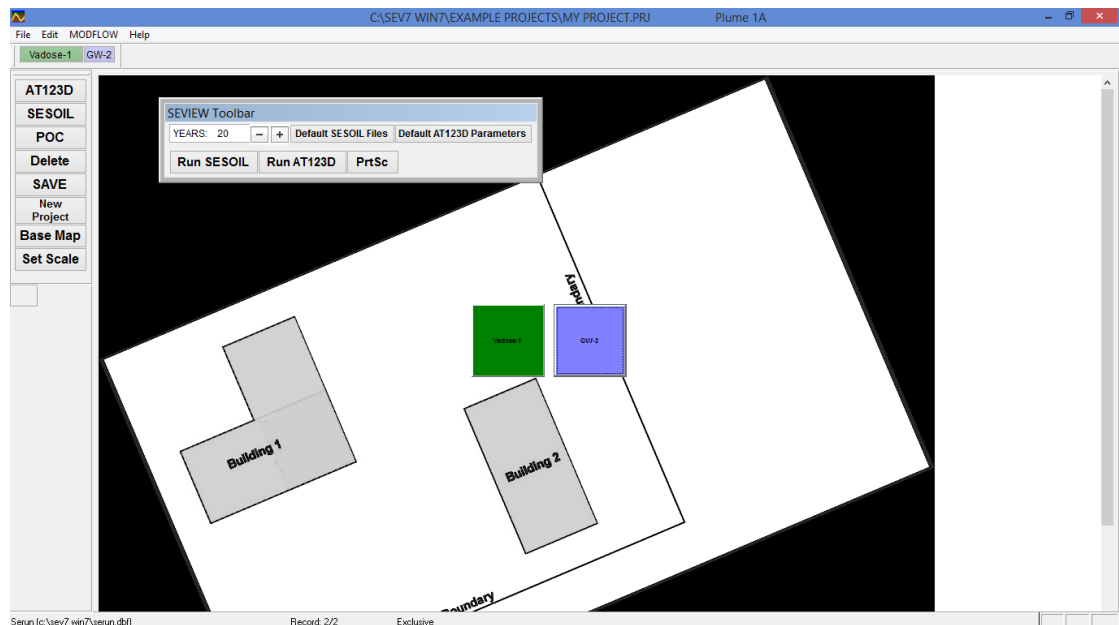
C:\SEV7 WIN7\EXAMPLE PROJECTS\MY PROJECT.PRJ Plume 1A

File Edit MODFLOW Help

Vadose-1 GW-2

AT123D
SESOIL
POC
Delete
SAVE
New Project
Base Map
Set Scale

SEVIEW Toolbar
YEARS: 20 − + Default SESOIL Files Default AT123D Parameters
Run SESOIL Run AT123D PrtSc

ndary

Vadose-1

GW-2

Building 1

Building 2

Boundary

Serun (c:\sev7 win7\serun.dbf) Record: 2/2 Exclusive